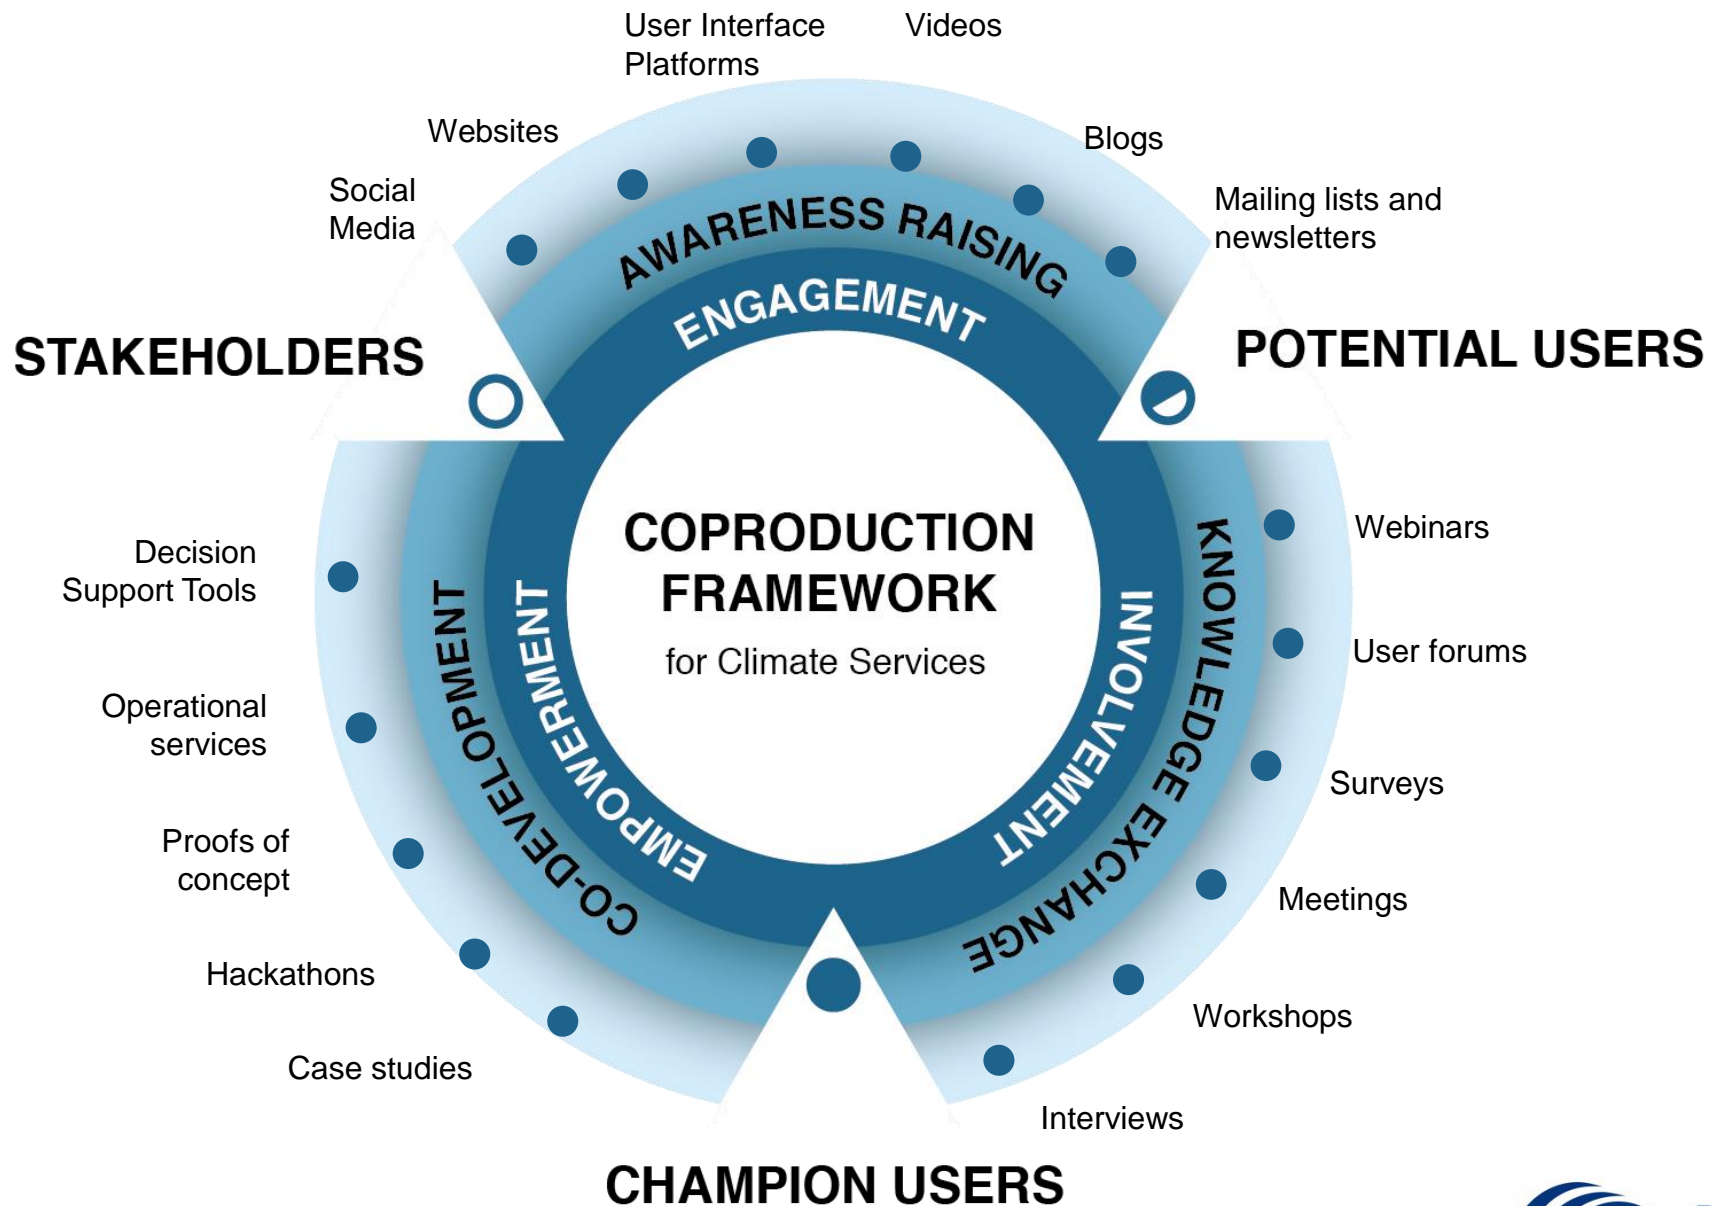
User Interface Platforms

Videos

Websites

Blogs

Social Media

Mailing lists and newsletters

AWARENESS RAISING

ENGAGEMENT

STAKEHOLDERS

POTENTIAL USERS

COPRODUCTION FRAMEWORK

for Climate Services

Decision Support Tools

Operational services

Proofs of concept

Hackathons

Case studies

CO-DEVELOPMENT

EMPOWERMENT

INVOLVEMENT

KNOWLEDGE EXCHANGE

Webinars

User forums

Surveys

Meetings

Workshops

Interviews

CHAMPION USERS